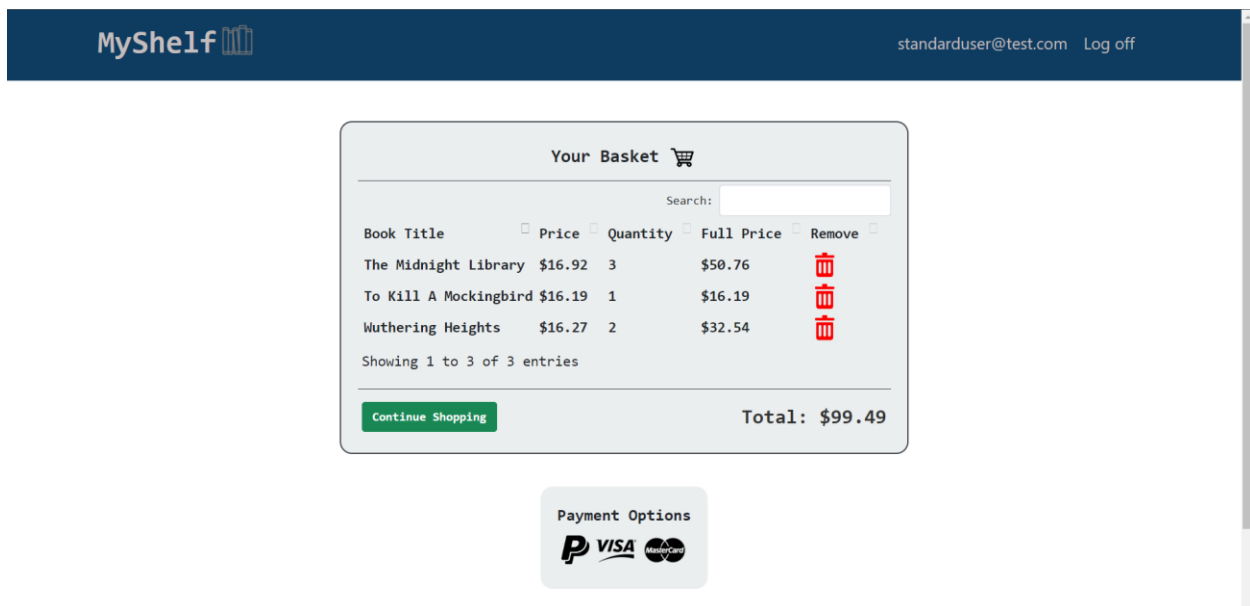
MyShelf

standarduser@test.com Log off

Your Basket

Search:

| Book Title | Price | Quantity | Full Price | Remove |
|---|---|---|---|---|
| The Midnight Library | $16.92 | 3 | $50.76 | |
| To Kill A Mockingbird | $16.19 | 1 | $16.19 | |
| Wuthering Heights | $16.27 | 2 | $32.54 | |

Showing 1 to 3 of 3 entries

Continue Shopping

Total: $99.49

Payment Options

VISA MasterCard